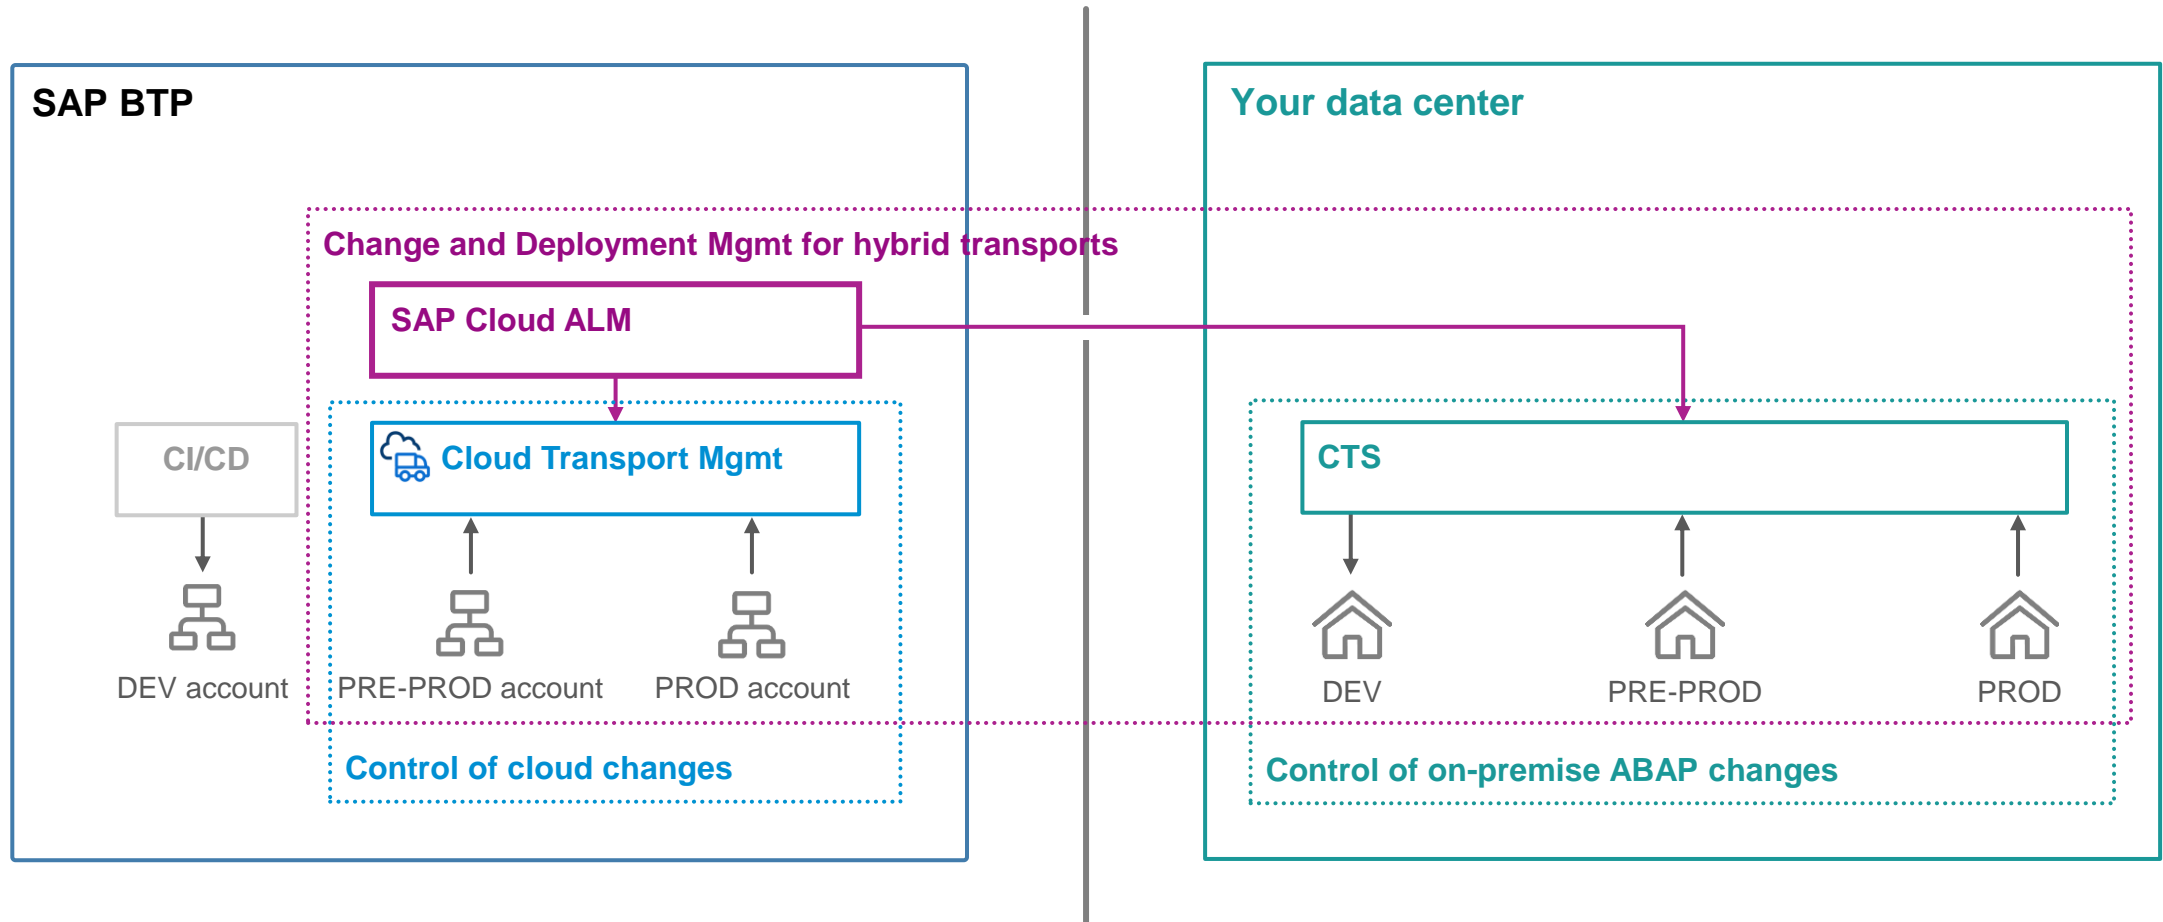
SAP BTP

Your data center

Change and Deployment Mgmt for hybrid transports

SAP Cloud ALM

CI/CD

Cloud Transport Mgmt

CTS

DEV account

PRE-PROD account

PROD account

DEV

PRE-PROD

PROD

Control of cloud changes

Control of on-premise ABAP changes